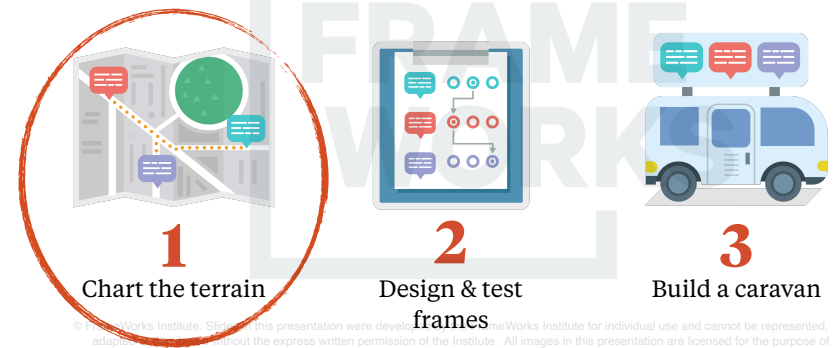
FRAME
WORKS

1
Chart the terrain

2
Design & test frames

3
Build a caravan

© FrameWorks Institute. Slides in this presentation were developed by FrameWorks Institute for individual use and cannot be represented, adapted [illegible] without the express written permission of the Institute. All images in this presentation are licensed for the purpose of